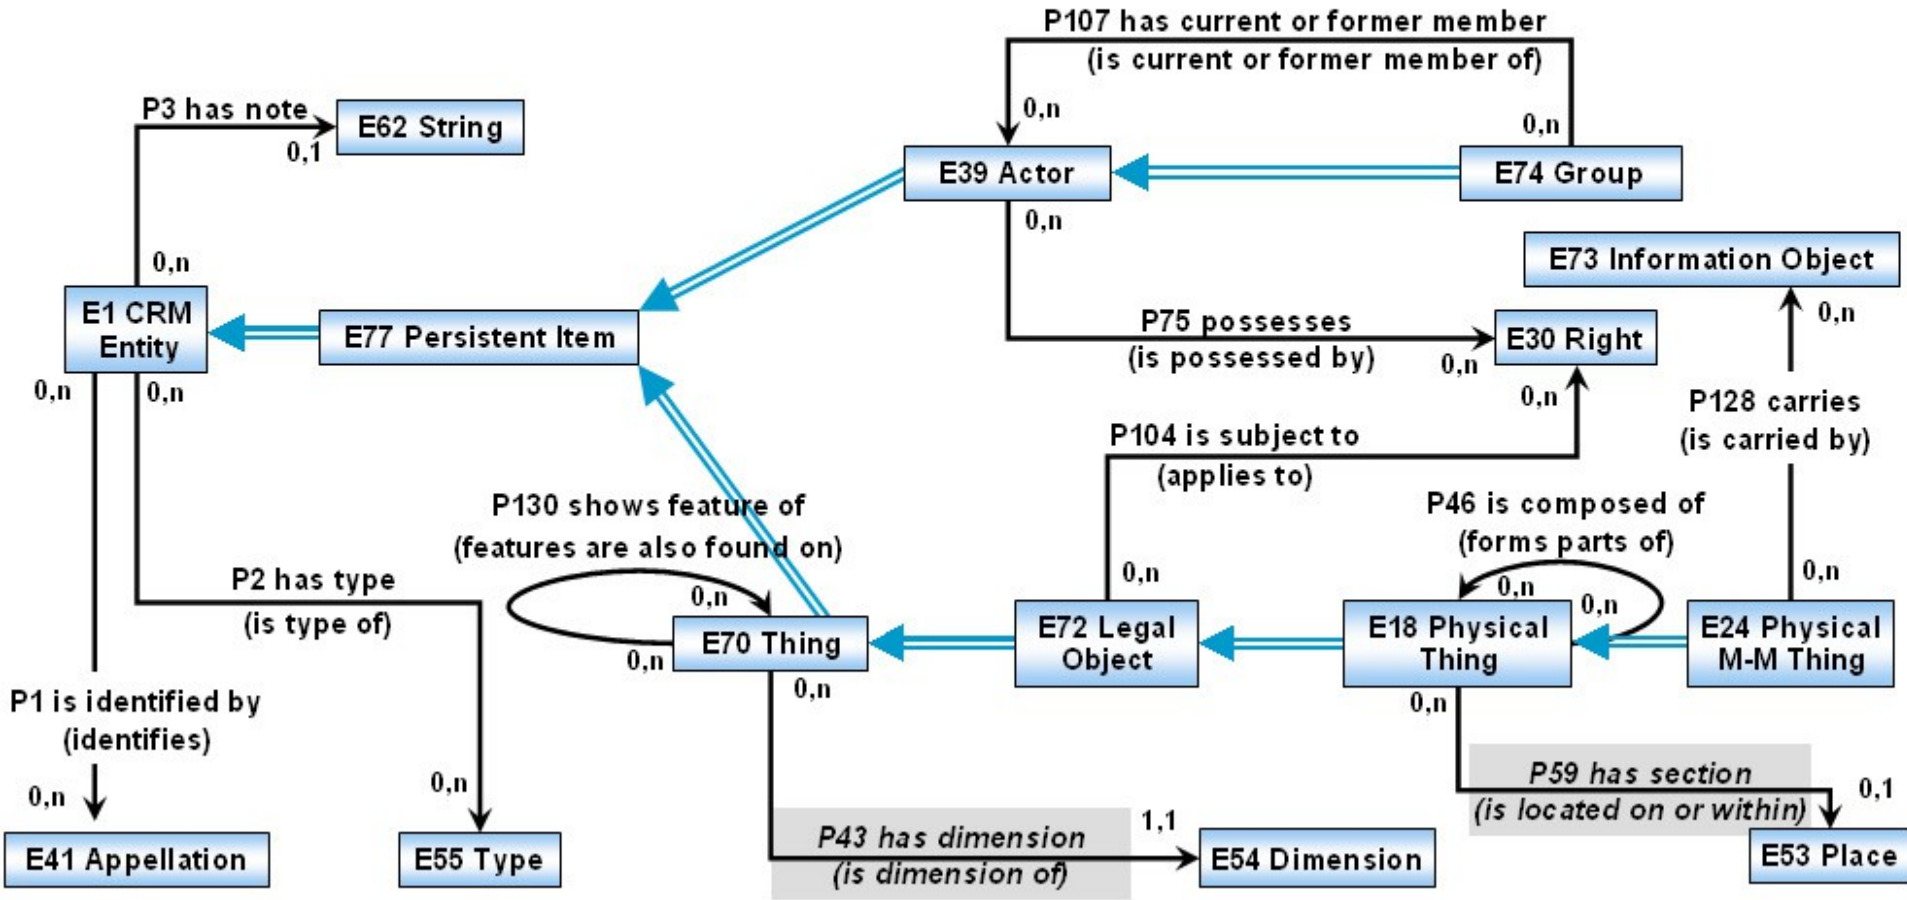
P107 has current or former member
(is current or former member of)
0,n
0,n
P3 has note
E62 String
0,1
E39 Actor
E74 Group
0,n
E73 Information Object
0,n
E1 CRM Entity
E77 Persistent Item
P75 possesses
(is possessed by)
0,n
E30 Right
0,n
0,n
0,n
0,n
P128 carries
(is carried by)
P104 is subject to
(applies to)
P130 shows feature of
(features are also found on)
P46 is composed of
(forms parts of)
P2 has type
(is type of)
0,n
0,n
0,n
0,n
0,n
0,n
E70 Thing
E72 Legal Object
E18 Physical Thing
E24 Physical M-M Thing
0,n
0,n
0,n
P1 is identified by
(identifies)
P59 has section
(is located on or within)
0,1
0,n
0,n
P43 has dimension
(is dimension of)
1,1
E41 Appellation
E55 Type
E54 Dimension
E53 Place